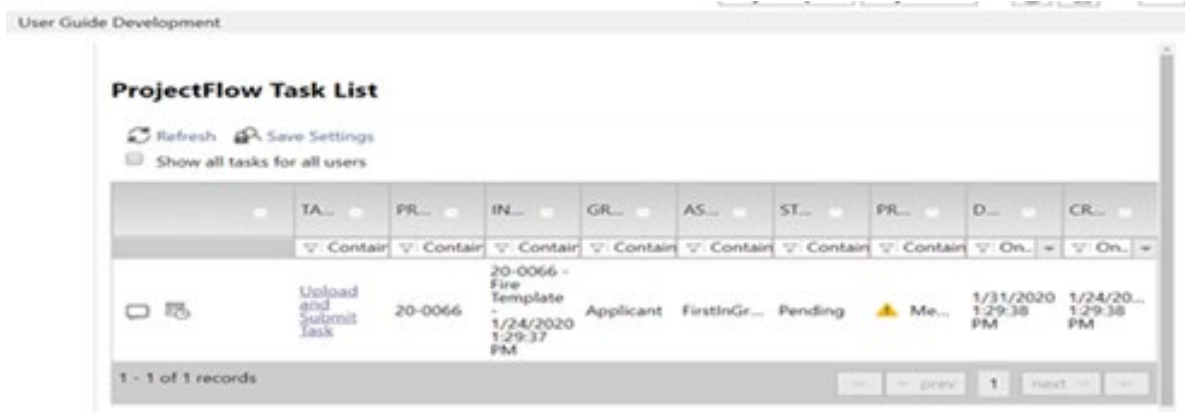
User Guide Development

ProjectFlow Task List

Refresh Save Settings

Show all tasks for all users

| | TA... | PR... | IN... | GR... | AS... | ST... | PR... | D... | CR... |
|---|---|---|---|---|---|---|---|---|---|
| | Contair | Contair | Contair | Contain | Contain | Contain | Contain | On.. | On.. |
| | Upload and Submit Task | 20-0066 | 20-0066 - Fire Template - 1/24/2020 1:29:37 PM | Applicant | FirstInGr... | Pending | Me... | 1/31/2020 1:29:38 PM | 1/24/20... 1:29:38 PM |

1 - 1 of 1 records

prev 1 next